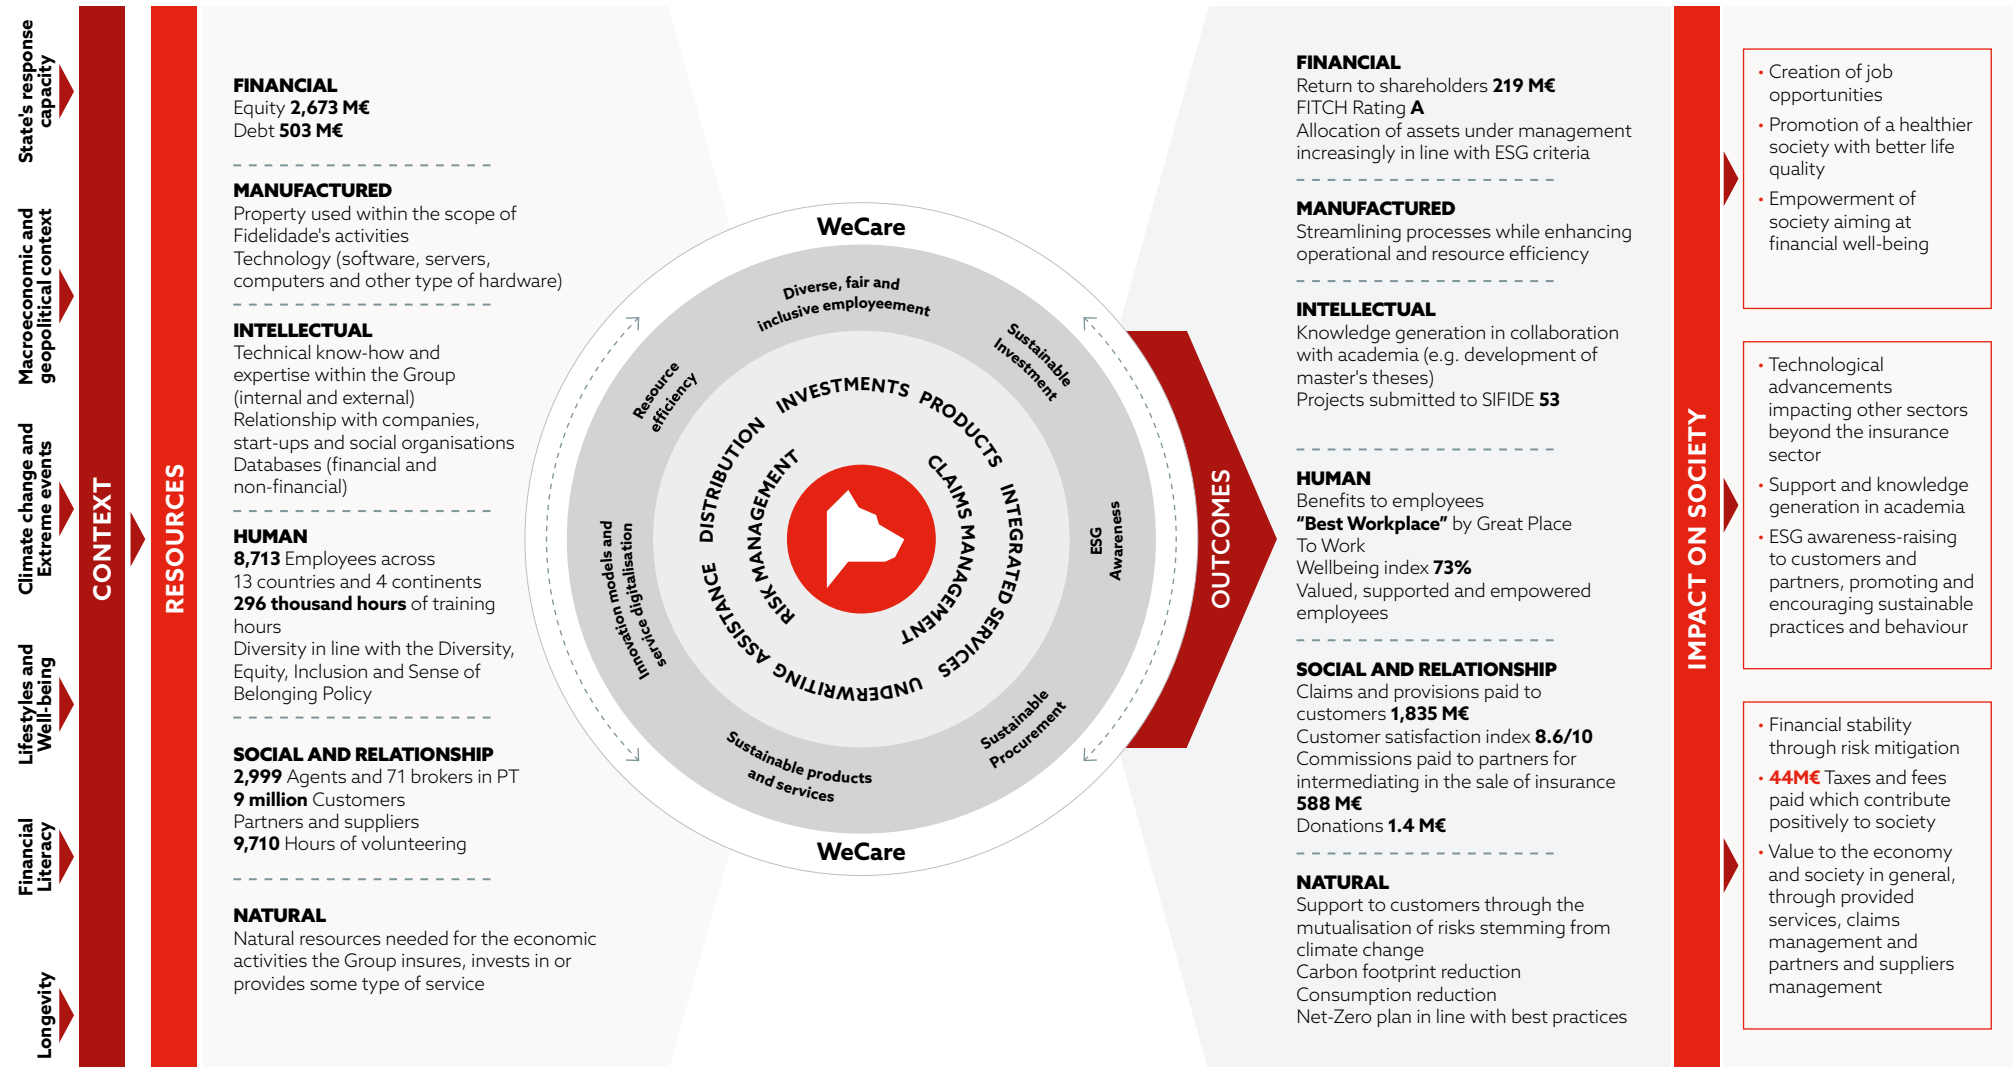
State's response capacity

Macroeconomic and geopolitical context

Climate change and Extreme events

Lifestyles and Well-being

Financial Literacy

Longevity

CONTEXT

RESOURCES

FINANCIAL
Equity 2,673 M€
Debt 503 M€

MANUFACTURED
Property used within the scope of Fidelidade's activities
Technology (software, servers, computers and other type of hardware)

INTELLECTUAL
Technical know-how and expertise within the Group (internal and external)
Relationship with companies, start-ups and social organisations
Databases (financial and non-financial)

HUMAN
8,713 Employees across 13 countries and 4 continents
296 thousand hours of training hours
Diversity in line with the Diversity, Equity, Inclusion and Sense of Belonging Policy

SOCIAL AND RELATIONSHIP
2,999 Agents and 71 brokers in PT
9 million Customers
Partners and suppliers
9,710 Hours of volunteering

NATURAL
Natural resources needed for the economic activities the Group insures, invests in or provides some type of service

WeCare
Diverse, fair and inclusive employeement
Sustainable Investment
ESG Awareness
Sustainable Procurement
Sustainable products and services
Innovation models and service digitalisation
Resource efficiency
INVESTMENTS PRODUCTS
INTEGRATED SERVICES
UNDERWRITING
ASSISTANCE
DISTRIBUTION
RISK MANAGEMENT
CLAIMS MANAGEMENT
WeCare

OUTCOMES

FINANCIAL
Return to shareholders 219 M€
FITCH Rating A
Allocation of assets under management increasingly in line with ESG criteria

MANUFACTURED
Streamlining processes while enhancing operational and resource efficiency

INTELLECTUAL
Knowledge generation in collaboration with academia (e.g. development of master's theses)
Projects submitted to SIFIDE 53

HUMAN
Benefits to employees
"Best Workplace" by Great Place To Work
Wellbeing index 73%
Valued, supported and empowered employees

SOCIAL AND RELATIONSHIP
Claims and provisions paid to customers 1,835 M€
Customer satisfaction index 8.6/10
Commissions paid to partners for intermediating in the sale of insurance 588 M€
Donations 1.4 M€

NATURAL
Support to customers through the mutualisation of risks stemming from climate change
Carbon footprint reduction
Consumption reduction
Net-Zero plan in line with best practices

IMPACT ON SOCIETY

• Creation of job opportunities
• Promotion of a healthier society with better life quality
• Empowerment of society aiming at financial well-being

• Technological advancements impacting other sectors beyond the insurance sector
• Support and knowledge generation in academia
• ESG awareness-raising to customers and partners, promoting and encouraging sustainable practices and behaviour

• Financial stability through risk mitigation
• 44M€ Taxes and fees paid which contribute positively to society
• Value to the economy and society in general, through provided services, claims management and partners and suppliers management